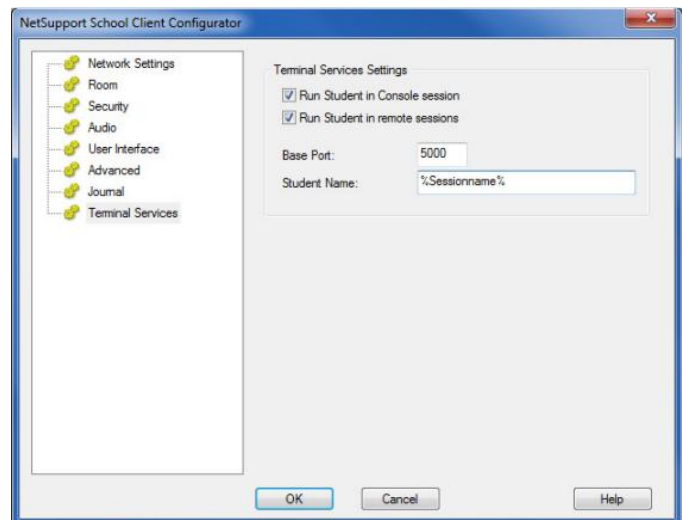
NetSupport School Client Configurator

Network Settings
Room
Security
Audio
User Interface
Advanced
Journal
Terminal Services

Terminal Services Settings
Run Student in Console session
Run Student in remote sessions

Base Port: 5000
Student Name: %Sessionname%

OK
Cancel
Help